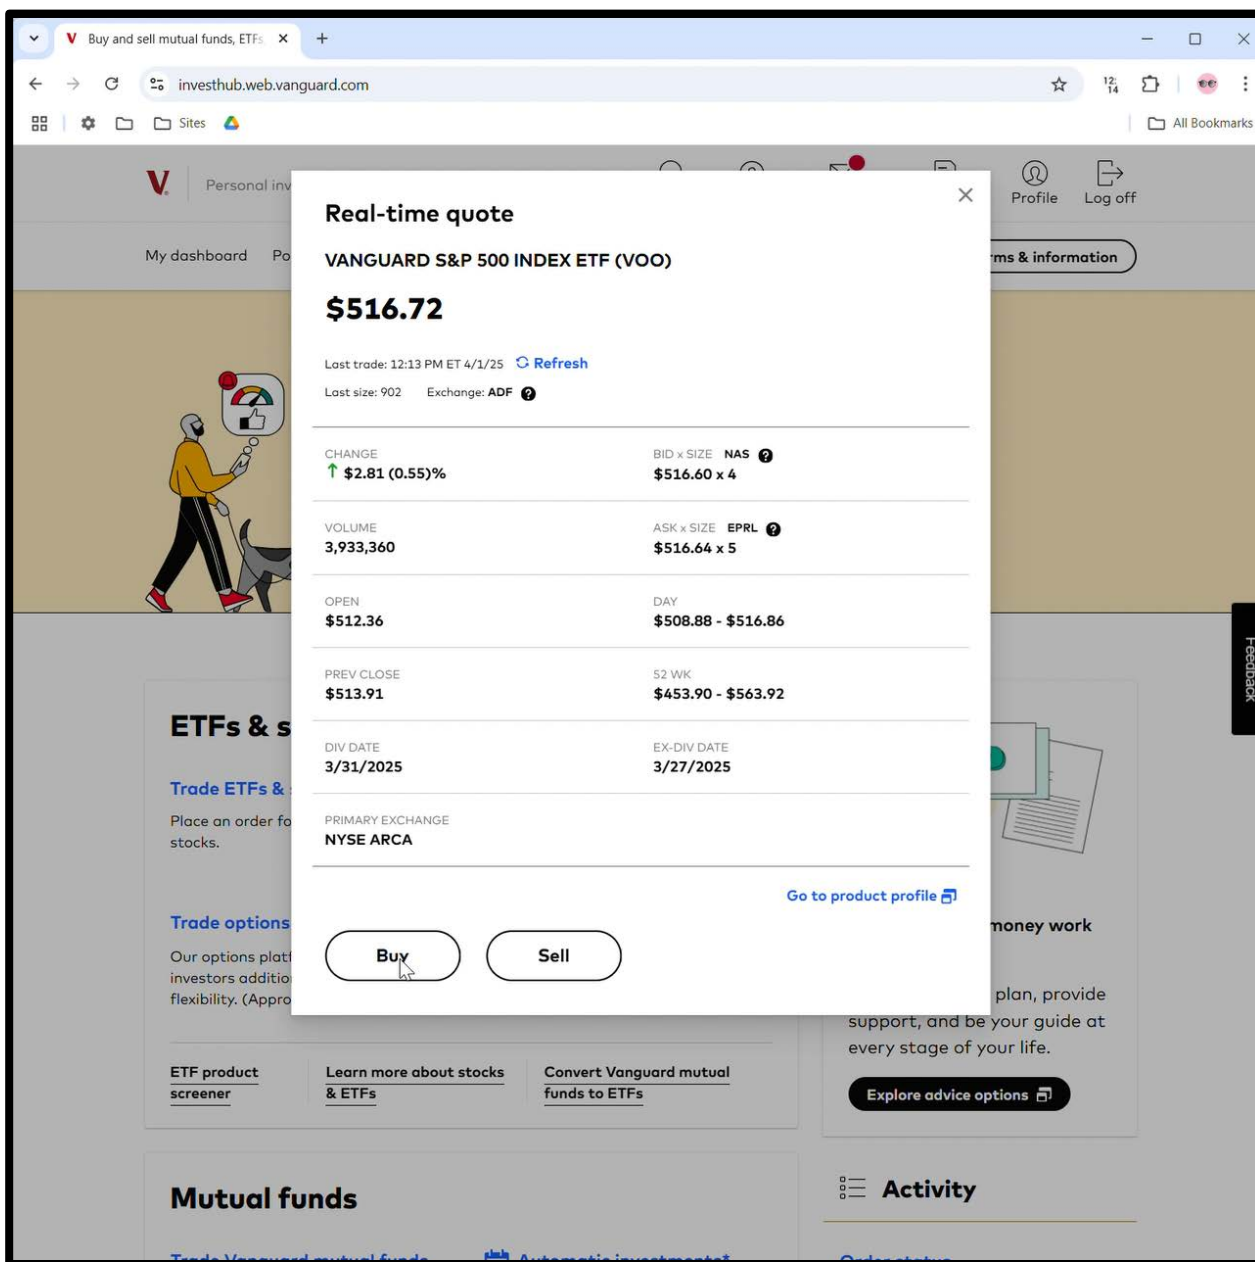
Buy and sell mutual funds, ETFs ×

investhub.web.vanguard.com

Sites

All Bookmarks

Personal inv

Profile Log off

My dashboard Po

rms & information

Real-time quote

VANGUARD S&P 500 INDEX ETF (VOO)

$516.72

Last trade: 12:13 PM ET 4/1/25 Refresh

Last size: 902 Exchange: ADF

| CHANGE ↑ $2.81 (0.55)% | BID x SIZE NAS $516.60 x 4 |
|---|---|
| VOLUME 3,933,360 | ASK x SIZE EPRL $516.64 x 5 |
| OPEN $512.36 | DAY $508.88 - $516.86 |
| PREV CLOSE $513.91 | 52 WK $453.90 - $563.92 |
| DIV DATE 3/31/2025 | EX-DIV DATE 3/27/2025 |
| PRIMARY EXCHANGE NYSE ARCA | |

Go to product profile

Buy Sell

ETFs & s

Trade ETFs &

Place an order fo stocks.

Trade options

Our options platf investors additio flexibility. (Appro

money work

plan, provide support, and be your guide at every stage of your life.

Explore advice options

ETF product screener

Learn more about stocks & ETFs

Convert Vanguard mutual funds to ETFs

Mutual funds

Activity

Feedback